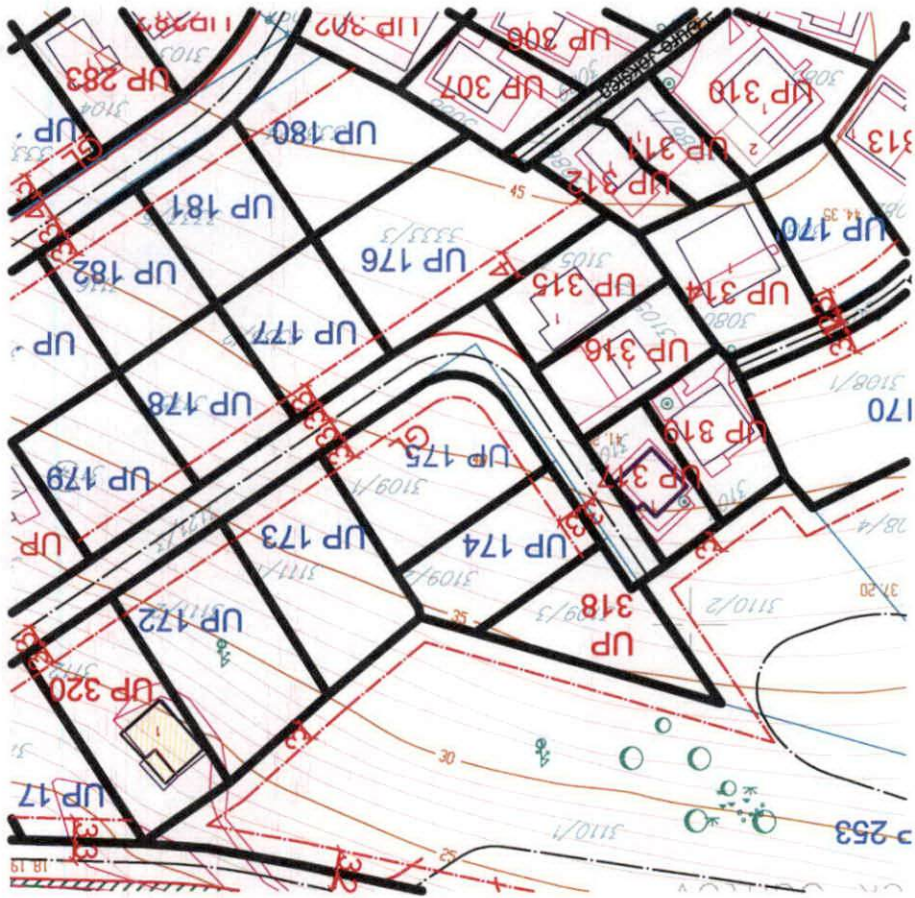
UP 283
UP 302
UP 306
UP 307
UP 310
UP 180
UP 311
UP 312
UP 313
UP 181
UP 176
UP 170
UP 182
UP 315
UP 314
UP 177
UP 316
UP 178
UP 319
UP 170
UP 175
UP 317
UP 179
UP 173
UP 174
UP
UP 172
UP 318
UP 320
UP 17
UP 253
3333/3
3105
3080
3108/1
3109/1
3111/1
3109/3
3110/2
3110/1
45
35
30
25
UP
UP